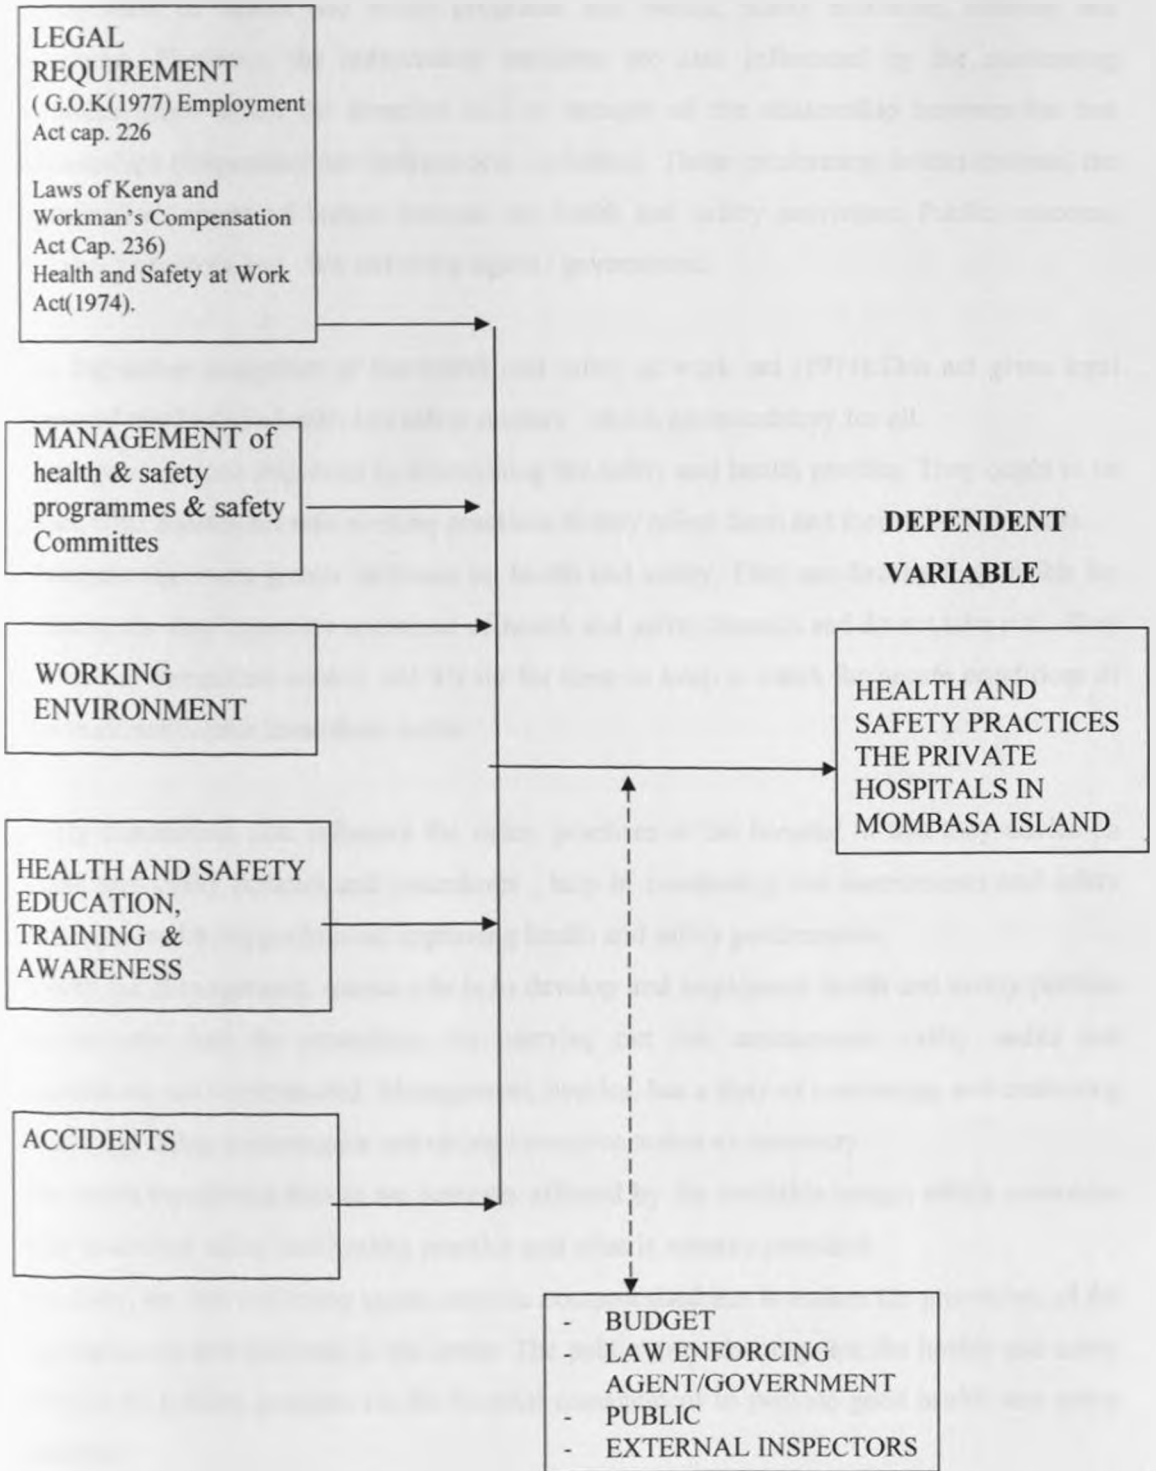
LEGAL REQUIREMENT
( G.O.K(1977) Employment Act cap. 226

Laws of Kenya and Workman's Compensation Act Cap. 236)
Health and Safety at Work Act(1974).

MANAGEMENT of health & safety programmes & safety Committes

WORKING ENVIRONMENT

HEALTH AND SAFETY EDUCATION, TRAINING & AWARENESS

ACCIDENTS

DEPENDENT VARIABLE

HEALTH AND SAFETY PRACTICES THE PRIVATE HOSPITALS IN MOMBASA ISLAND

- BUDGET
- LAW ENFORCING AGENT/GOVERNMENT
- PUBLIC
- EXTERNAL INSPECTORS